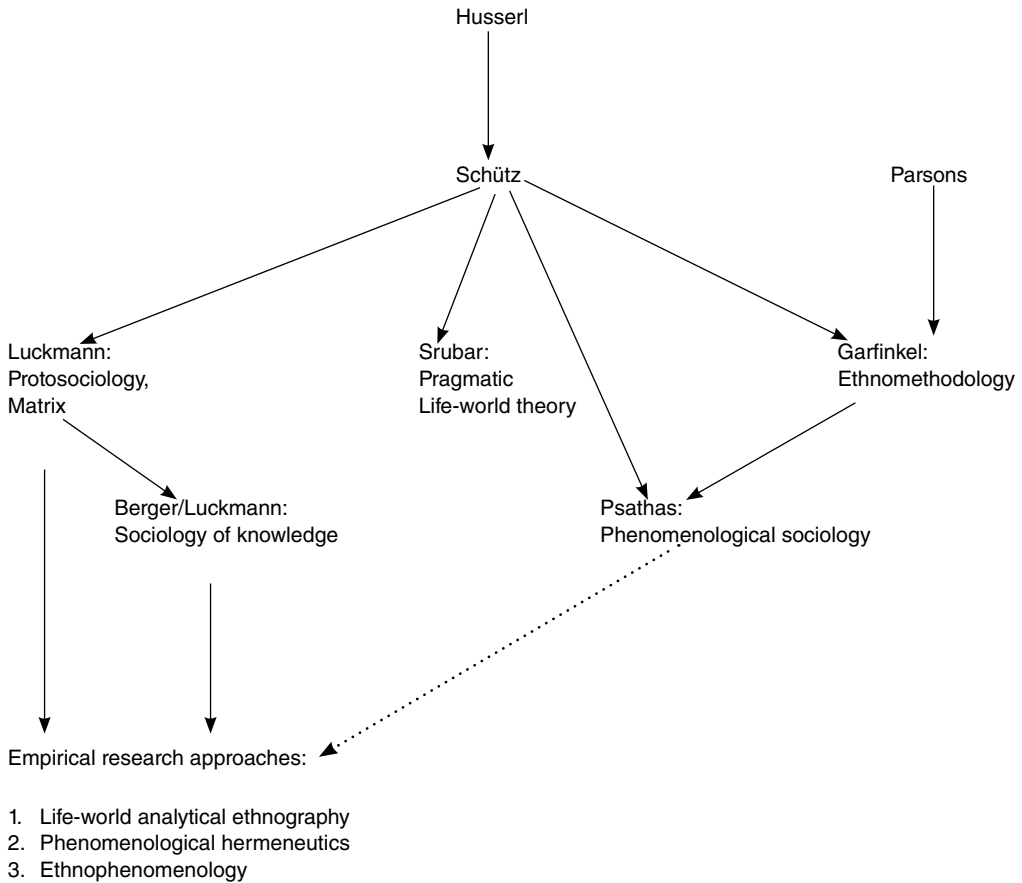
Husserl

Schütz

Parsons

Luckmann:
Protosociology,
Matrix

Srubar:
Pragmatic
Life-world theory

Garfinkel:
Ethnomethodology

Berger/Luckmann:
Sociology of knowledge

Psathas:
Phenomenological sociology

Empirical research approaches:

1. Life-world analytical ethnography
2. Phenomenological hermeneutics
3. Ethnophenomenology